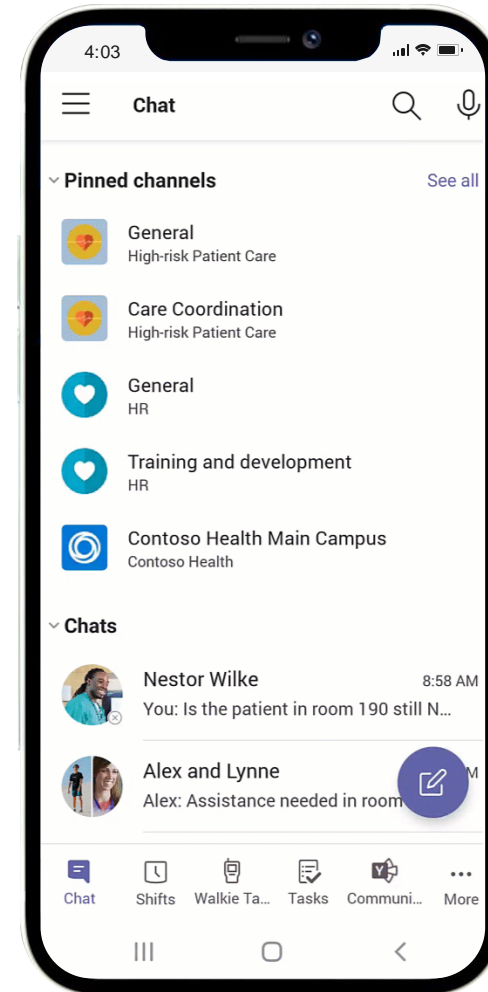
4:03

Chat

Pinned channels See all

General
High-risk Patient Care

Care Coordination
High-risk Patient Care

General
HR

Training and development
HR

Contoso Health Main Campus
Contoso Health

Chats

Nestor Wilke 8:58 AM
You: Is the patient in room 190 still N...

Alex and Lynne
Alex: Assistance needed in room

Chat Shifts Walkie Ta... Tasks Communi... More